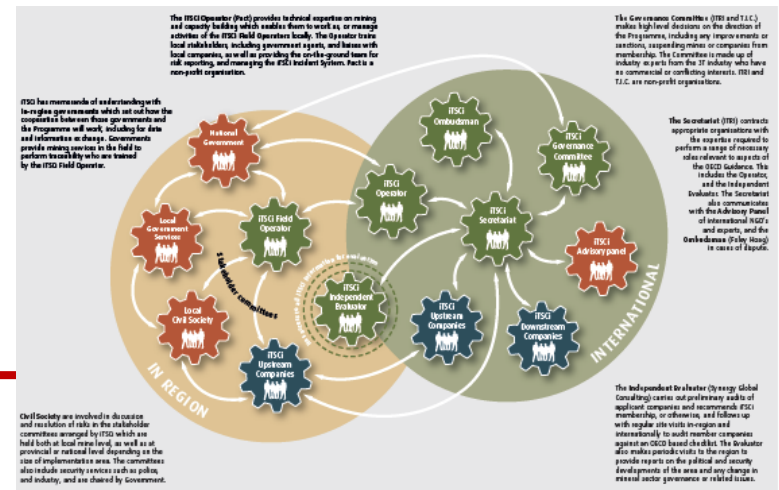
The iTSCi Operator (Pact) provides technical expertise on mining and capacity building which enables them to work as, or manage activities of the iTSCi Field Operators locally. The Operator trains local stakeholders, including government agents, and liaises with local companies, as well as providing the on-the-ground team for risk reporting, and managing the iTSCi Incident System. Pact is a non-profit organisation.

The Governance Committee (ITRI and T.I.C.) makes high level decisions on the direction of the Programme, including any improvements or sanctions, suspending mines or companies from membership. The Committee is made up of industry experts from the 3T industry who have no commercial or conflicting interests. ITRI and T.I.C. are non-profit organisations.

iTSCi has memoranda of understanding with in-region governments which set out how the cooperation between those governments and the Programme will work, including for data and information exchange. Governments provide mining services in the field to perform traceability who are trained by the iTSCi Field Operator.

The Secretariat (ITRI) contracts appropriate organisations with the expertise required to perform a range of necessary roles relevant to aspects of the OECD Guidance. This includes the Operator, and the Independent Evaluator. The Secretariat also communicates with the Advisory Panel of international NGO's and experts, and the Ombudsman (Foley Hoag) in cases of dispute.

National Government

iTSCi Ombudsman

iTSCi Governance Committee

Local Government Services

iTSCi Field Operator

iTSCi Operator

iTSCi Secretariat

iTSCi Advisory panel

Stakeholder committees

iTSCi Independent Evaluator

Local Civil Society

iTSCi Upstream Companies

iTSCi Upstream Companies

iTSCi Downstream Companies

IN REGION

INTERNATIONAL

Civil Society are involved in discussion and resolution of risks in the stakeholder committees arranged by iTSCi which are held both at local mine level, as well as at provincial or national level depending on the size of implementation area. The committees also include security services such as police, and industry, and are chaired by Government.

The Independent Evaluator (Synergy Global Consulting) carries out preliminary audits of applicant companies and recommends iTSCi membership, or otherwise, and follows up with regular site visits in-region and internationally to audit member companies against an OECD based checklist. The Evaluator also makes periodic visits to the region to provide reports on the political and security developments of the area and any change in mineral sector governance or related issues.